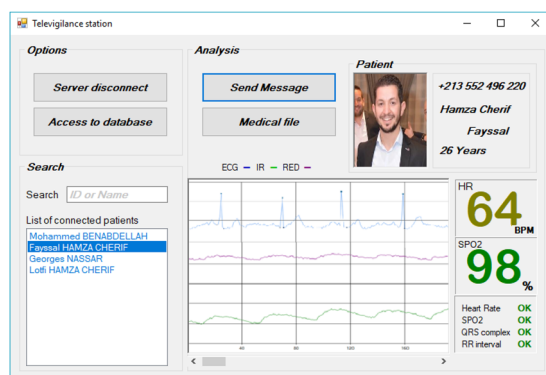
Televigilance station

Options

Server disconnect

Access to database

Search

Search ID or Name

List of connected patients

Mohammed BENABDELLAH
Fayssal HAMZA CHERIF
Georges NASSAR
Lotfi HAMZA CHERIF

Analysis

Send Message

Medical file

Patient

+213 552 496 220

Hamza Cherif

Fayssal

26 Years

ECG — IR — RED —

HR

64

BPM

SPO2

98

%

| | |
|---|---|
| Heart Rate | OK |
| SPO2 | OK |
| QRS complex | OK |
| RR interval | OK |